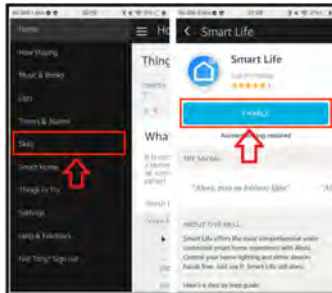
Home
Now Playing
Music & Books
Lists
Timers & Alarms
Skills
Smart Home
Things to Try
Settings
Help & Feedback
Not Tony? Sign out

Ho
Thing
What

Smart Life
Smart Life
ENABLE
Account linking required
TRY SAYING
"Alexa, turn on Bedroom light"
ABOUT THIS SKILL
Smart Life offers the most comprehensive under connected smart home experience with Alexa. Control your home lighting and other devices hands free. Just say it. Smart Life will obey.
Here's a step by step guide: